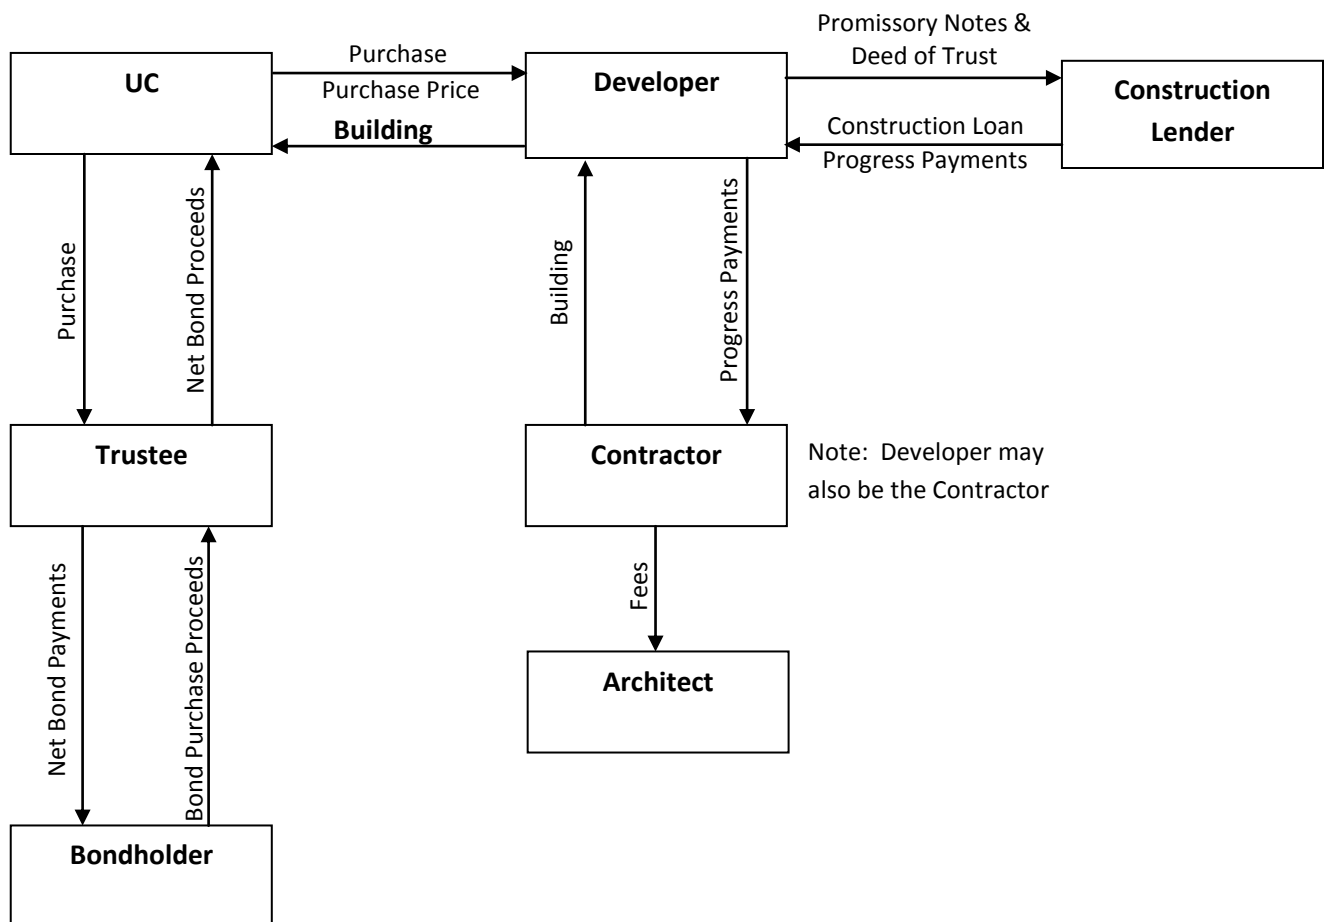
UC

Purchase

Purchase Price

Building

Developer

Promissory Notes & Deed of Trust

Construction Loan Progress Payments

Construction Lender

Purchase

Net Bond Proceeds

Building

Progress Payments

Trustee

Contractor

Note: Developer may also be the Contractor

Net Bond Payments

Bond Purchase Proceeds

Fees

Architect

Bondholder